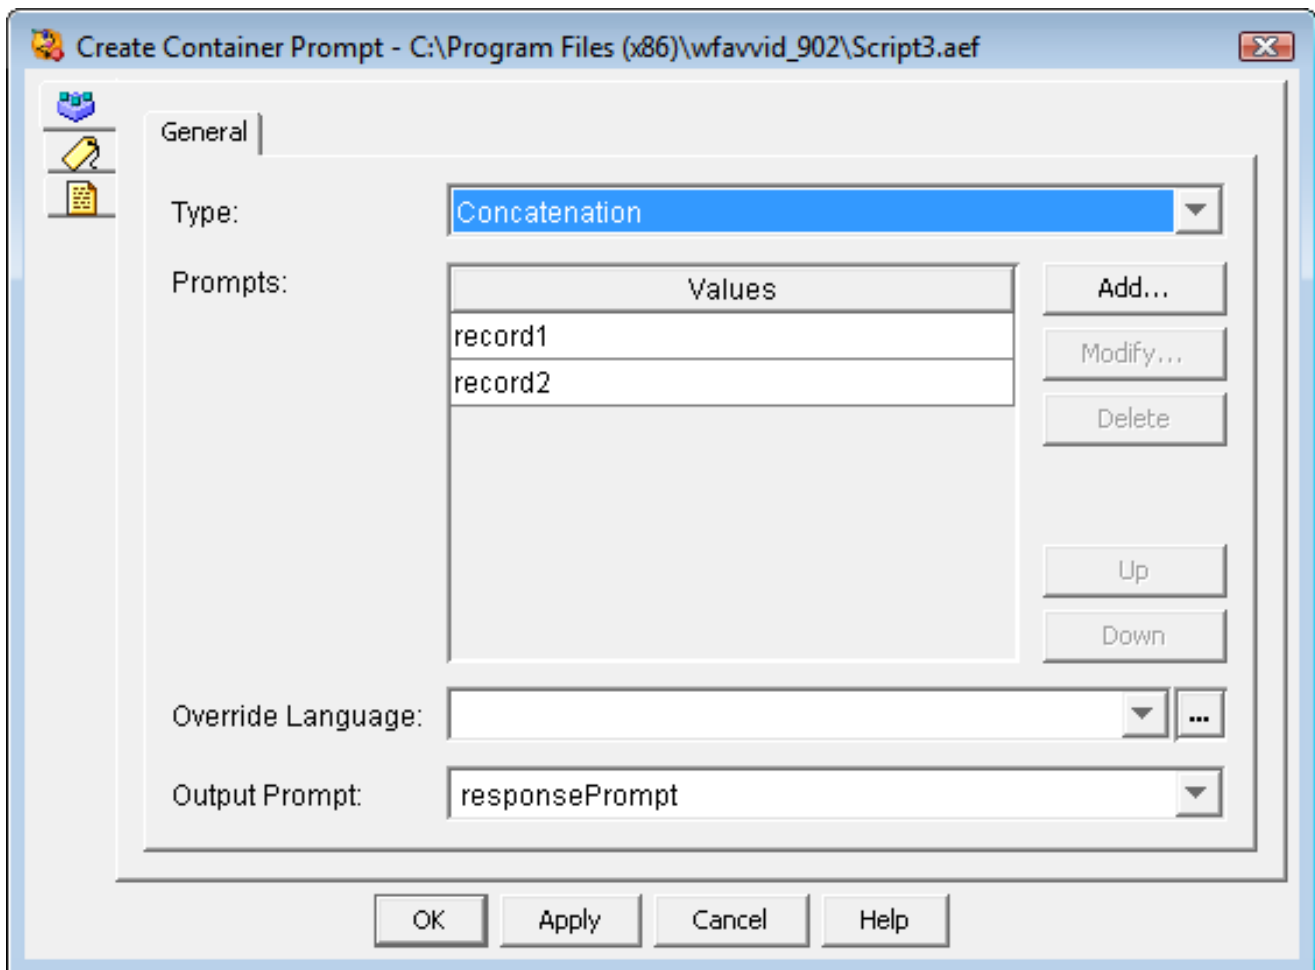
Create Container Prompt - C:\Program Files (x86)\wfavvid_902\Script3.aef

General

Type: Concatenation

Prompts:

| Values |
|---|
| record1 |
| record2 |

Add...
Modify...
Delete
Up
Down

Override Language:
...

Output Prompt: responsePrompt

OK Apply Cancel Help